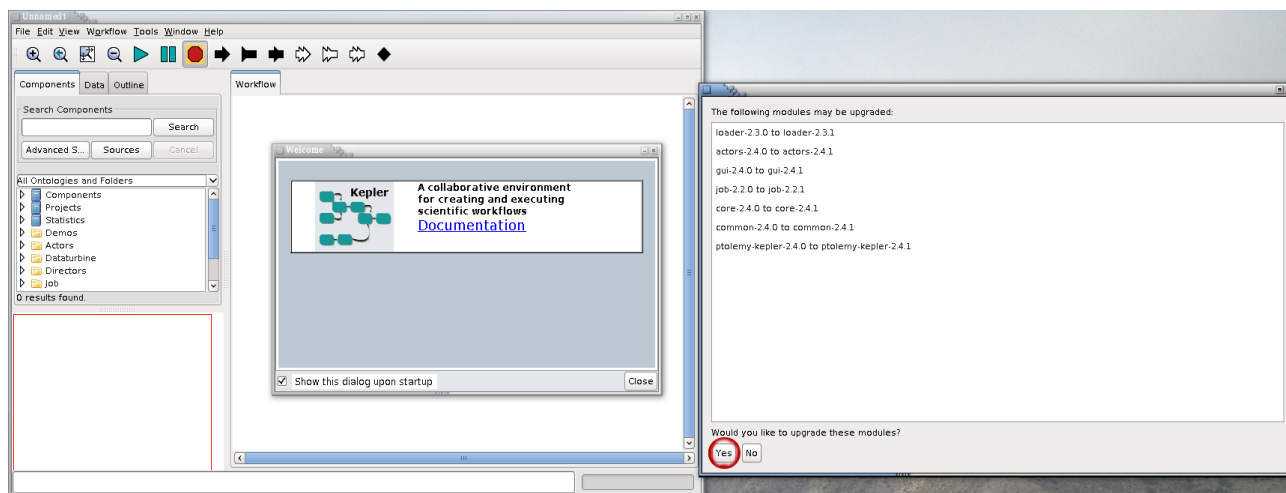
Unnamed1

File Edit View Workflow Tools Window Help

Components Data Outline

Search Components

Search

Advanced S... Sources Cancel

All Ontologies and Folders

Components
Projects
Statistics
Demos
Actors
Dataturbine
Directors
Job

0 results found.

Workflow

Welcome

Kepler

A collaborative environment for creating and executing scientific workflows

Documentation

Show this dialog upon startup

Close

The following modules may be upgraded:

loader-2.3.0 to loader-2.3.1

actors-2.4.0 to actors-2.4.1

gui-2.4.0 to gui-2.4.1

job-2.2.0 to job-2.2.1

core-2.4.0 to core-2.4.1

common-2.4.0 to common-2.4.1

ptolemy-kepler-2.4.0 to ptolemy-kepler-2.4.1

Would you like to upgrade these modules?

Yes No